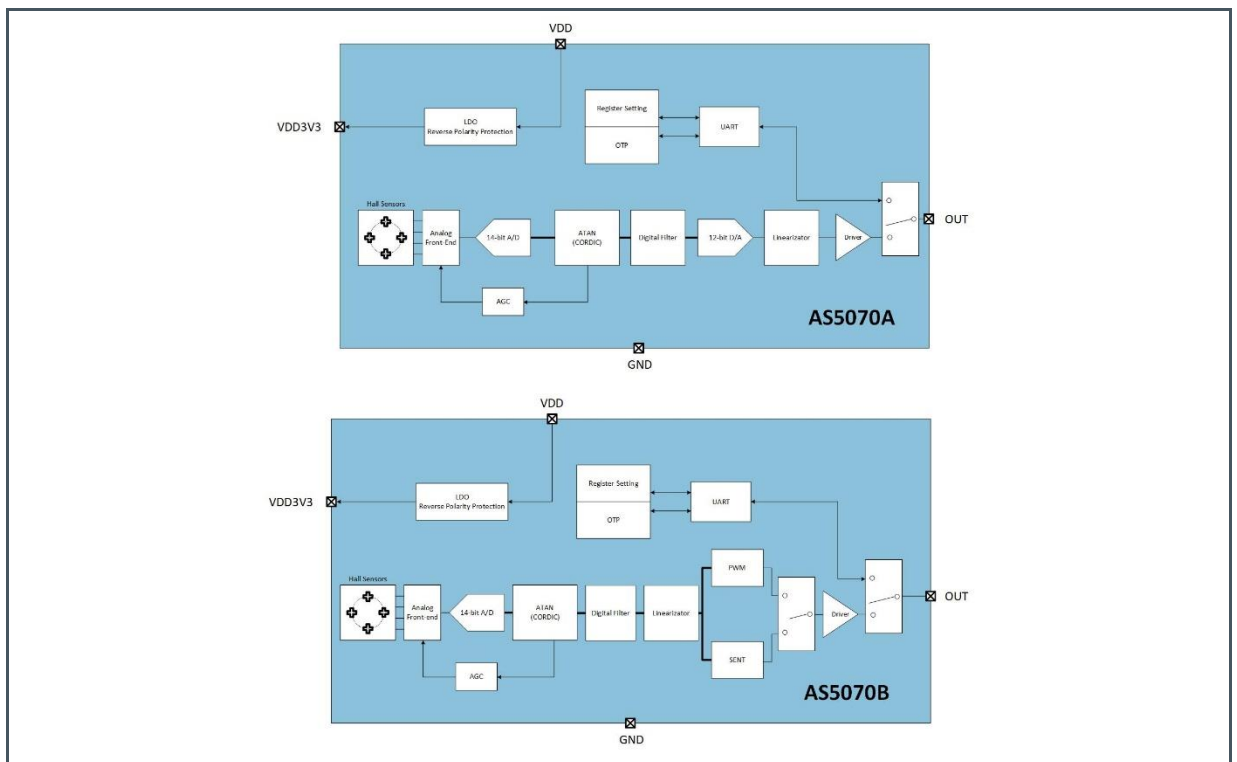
VDD

VDD3V3

LDO
Reverse Polarity Protection

Register Setting

OTP

UART

Hall Sensors

Analog
Front-End

14-bit A/D

ATAN
(CORDIC)

Digital Filter

12-bit D/A

Linearizator

Driver

OUT

AGC

AS5070A

GND

VDD

VDD3V3

LDO
Reverse Polarity Protection

Register Setting

OTP

UART

PWM

Hall Sensors

Analog
Front-end

14-bit A/D

ATAN
(CORDIC)

Digital Filter

Linearizator

Driver

OUT

SENT

AGC

AS5070B

GND